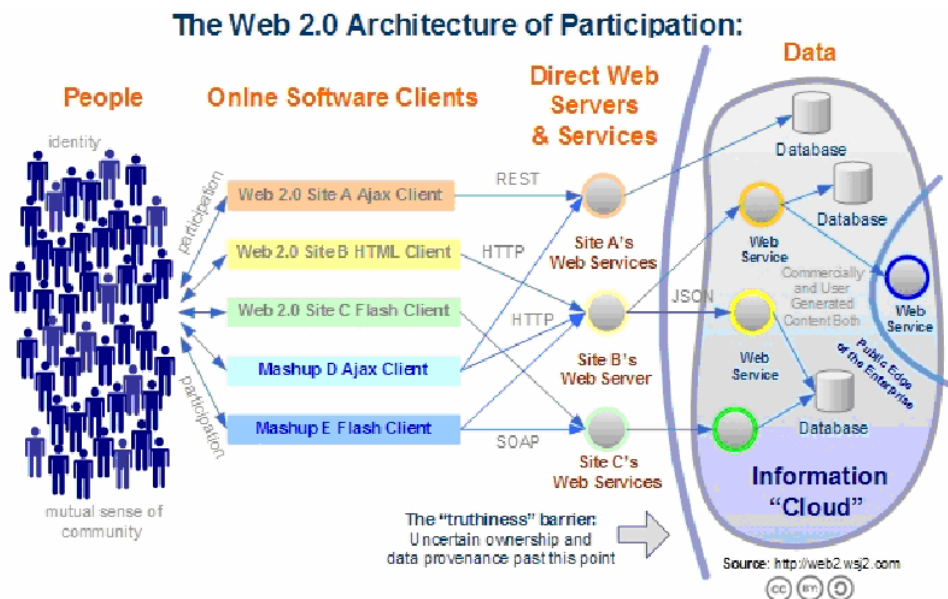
The Web 2.0 Architecture of Participation:

People

identity

participation

participation

mutual sense of community

Online Software Clients

Web 2.0 Site A Ajax Client

Web 2.0 Site B HTML Client

Web 2.0 Site C Flash Client

Mashup D Ajax Client

Mashup E Flash Client

REST

HTTP

HTTP

SOAP

JSON

Direct Web Servers & Services

Site A's Web Services

Site B's Web Server

Site C's Web Services

Data

Database

Database

Web Service

Commercially and User Generated Content Both

Web Service

Web Service

Public Edge of the Enterprise

Database

Information "Cloud"

The "truthiness" barrier: Uncertain ownership and data provenance past this point

Source: http://web2.wsj2.com